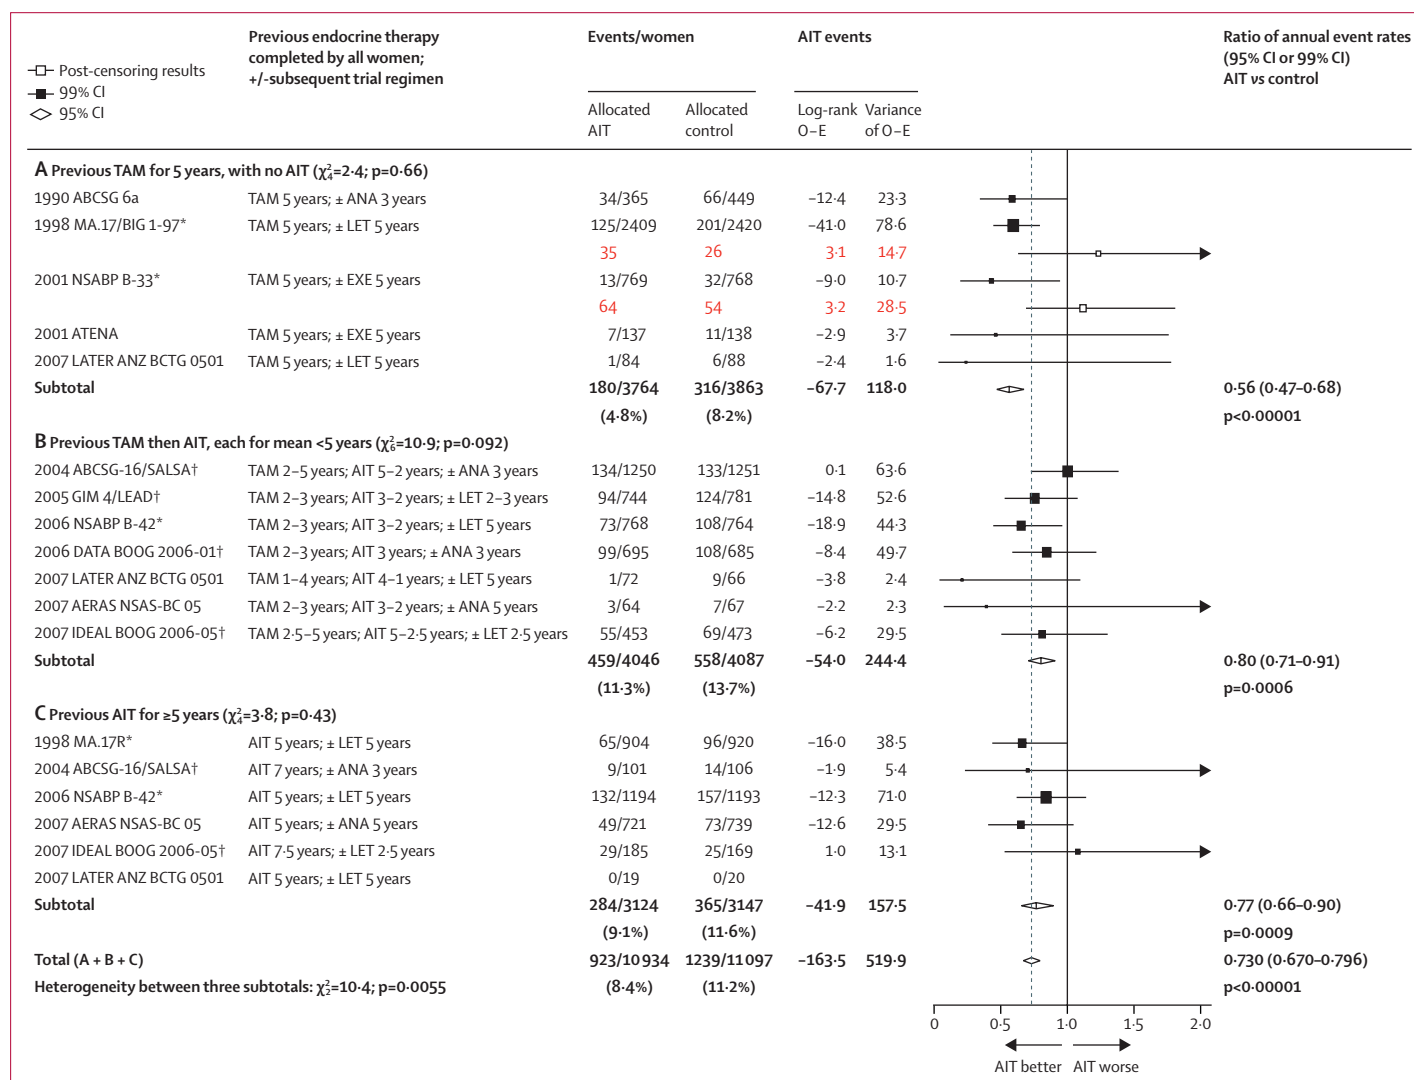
Post-censoring results
99% CI
95% CI

| | Previous endocrine therapy completed by all women; +/-subsequent trial regimen | Events/women Allocated AIT | Allocated control | AIT events Log-rank O–E | Variance of O–E | Ratio of annual event rates (95% CI or 99% CI) AIT vs control |
|---|---|---|---|---|---|---|
| A Previous TAM for 5 years, with no AIT ($\chi^2_4$=2·4; p=0·66) | | | | | | |
| 1990 ABCSG 6a | TAM 5 years; ± ANA 3 years | 34/365 | 66/449 | –12·4 | 23·3 | |
| 1998 MA.17/BIG 1-97* | TAM 5 years; ± LET 5 years | 125/2409 | 201/2420 | –41·0 | 78·6 | |
| | | 35 | 26 | 3·1 | 14·7 | |
| 2001 NSABP B-33* | TAM 5 years; ± EXE 5 years | 13/769 | 32/768 | –9·0 | 10·7 | |
| | | 64 | 54 | 3·2 | 28·5 | |
| 2001 ATENA | TAM 5 years; ± EXE 5 years | 7/137 | 11/138 | –2·9 | 3·7 | |
| 2007 LATER ANZ BCTG 0501 | TAM 5 years; ± LET 5 years | 1/84 | 6/88 | –2·4 | 1·6 | |
| Subtotal | | 180/3764 (4·8%) | 316/3863 (8·2%) | –67·7 | 118·0 | 0·56 (0·47–0·68) p<0·00001 |
| B Previous TAM then AIT, each for mean <5 years ($\chi^2_6$=10·9; p=0·092) | | | | | | |
| 2004 ABCSG-16/SALSA† | TAM 2–5 years; AIT 5–2 years; ± ANA 3 years | 134/1250 | 133/1251 | 0·1 | 63·6 | |
| 2005 GIM 4/LEAD† | TAM 2–3 years; AIT 3–2 years; ± LET 2–3 years | 94/744 | 124/781 | –14·8 | 52·6 | |
| 2006 NSABP B-42* | TAM 2–3 years; AIT 3–2 years; ± LET 5 years | 73/768 | 108/764 | –18·9 | 44·3 | |
| 2006 DATA BOOG 2006-01† | TAM 2–3 years; AIT 3 years; ± ANA 3 years | 99/695 | 108/685 | –8·4 | 49·7 | |
| 2007 LATER ANZ BCTG 0501 | TAM 1–4 years; AIT 4–1 years; ± LET 5 years | 1/72 | 9/66 | –3·8 | 2·4 | |
| 2007 AERAS NSAS-BC 05 | TAM 2–3 years; AIT 3–2 years; ± ANA 5 years | 3/64 | 7/67 | –2·2 | 2·3 | |
| 2007 IDEAL BOOG 2006-05† | TAM 2·5–5 years; AIT 5–2·5 years; ± LET 2·5 years | 55/453 | 69/473 | –6·2 | 29·5 | |
| Subtotal | | 459/4046 (11·3%) | 558/4087 (13·7%) | –54·0 | 244·4 | 0·80 (0·71–0·91) p=0·0006 |
| C Previous AIT for ≥5 years ($\chi^2_4$=3·8; p=0·43) | | | | | | |
| 1998 MA.17R* | AIT 5 years; ± LET 5 years | 65/904 | 96/920 | –16·0 | 38·5 | |
| 2004 ABCSG-16/SALSA† | AIT 7 years; ± ANA 3 years | 9/101 | 14/106 | –1·9 | 5·4 | |
| 2006 NSABP B-42* | AIT 5 years; ± LET 5 years | 132/1194 | 157/1193 | –12·3 | 71·0 | |
| 2007 AERAS NSAS-BC 05 | AIT 5 years; ± ANA 5 years | 49/721 | 73/739 | –12·6 | 29·5 | |
| 2007 IDEAL BOOG 2006-05† | AIT 7·5 years; ± LET 2·5 years | 29/185 | 25/169 | 1·0 | 13·1 | |
| 2007 LATER ANZ BCTG 0501 | AIT 5 years; ± LET 5 years | 0/19 | 0/20 | | | |
| Subtotal | | 284/3124 (9·1%) | 365/3147 (11·6%) | –41·9 | 157·5 | 0·77 (0·66–0·90) p=0·0009 |
| Total (A + B + C) | | 923/10 934 (8·4%) | 1239/11 097 (11·2%) | –163·5 | 519·9 | 0·730 (0·670–0·796) p<0·00001 |
| Heterogeneity between three subtotals: $\chi^2_2$=10·4; p=0·0055 | | | | | | |

0 0·5 1·0 1·5 2·0
AIT better AIT worse